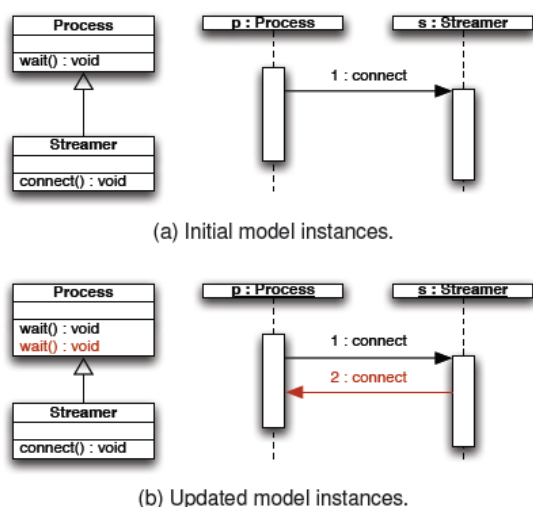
Process

wait() : void

Streamer

connect() : void

p : Process

s : Streamer

1 : connect

(a) Initial model instances.

Process

wait() : void
wait() : void

Streamer

connect() : void

p : Process

s : Streamer

1 : connect

2 : connect

(b) Updated model instances.